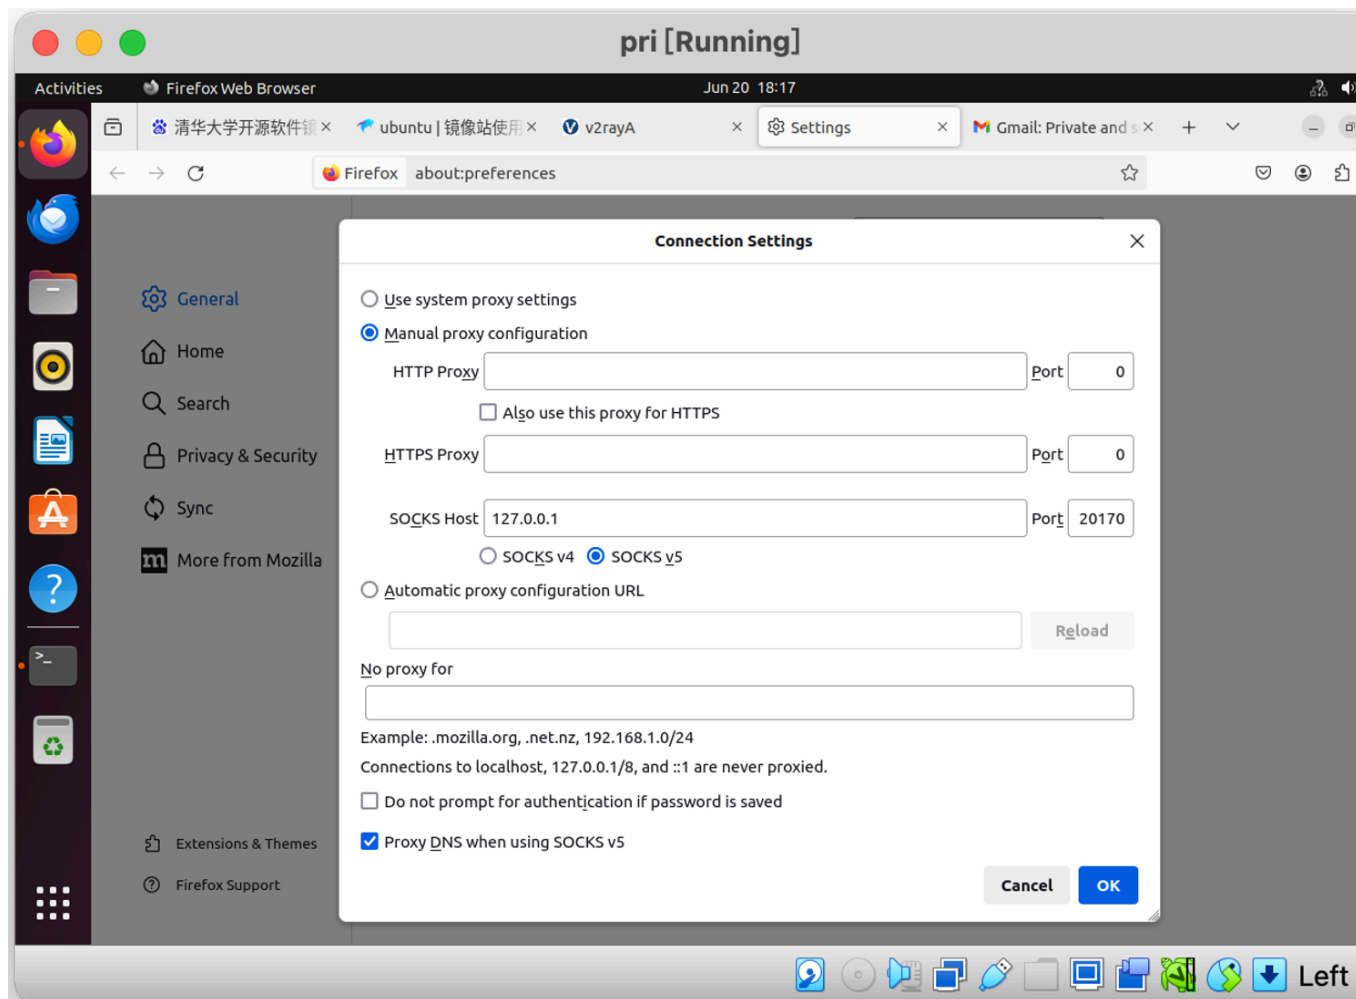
pri [Running]

Activities Firefox Web Browser Jun 20 18:17

清华大学开源软件镜 × ubuntu | 镜像站使用 × v2rayA × Settings × Gmail: Private and s ×

Firefox about:preferences

General
Home
Search
Privacy & Security
Sync
More from Mozilla

Extensions & Themes
Firefox Support

Connection Settings

Use system proxy settings
Manual proxy configuration
HTTP Proxy Port 0
Also use this proxy for HTTPS
HTTPS Proxy Port 0
SOCKS Host 127.0.0.1 Port 20170
SOCKS v4 SOCKS v5
Automatic proxy configuration URL
Reload
No proxy for
Example: .mozilla.org, .net.nz, 192.168.1.0/24
Connections to localhost, 127.0.0.1/8, and ::1 are never proxied.
Do not prompt for authentication if password is saved
Proxy DNS when using SOCKS v5
Cancel OK

Left